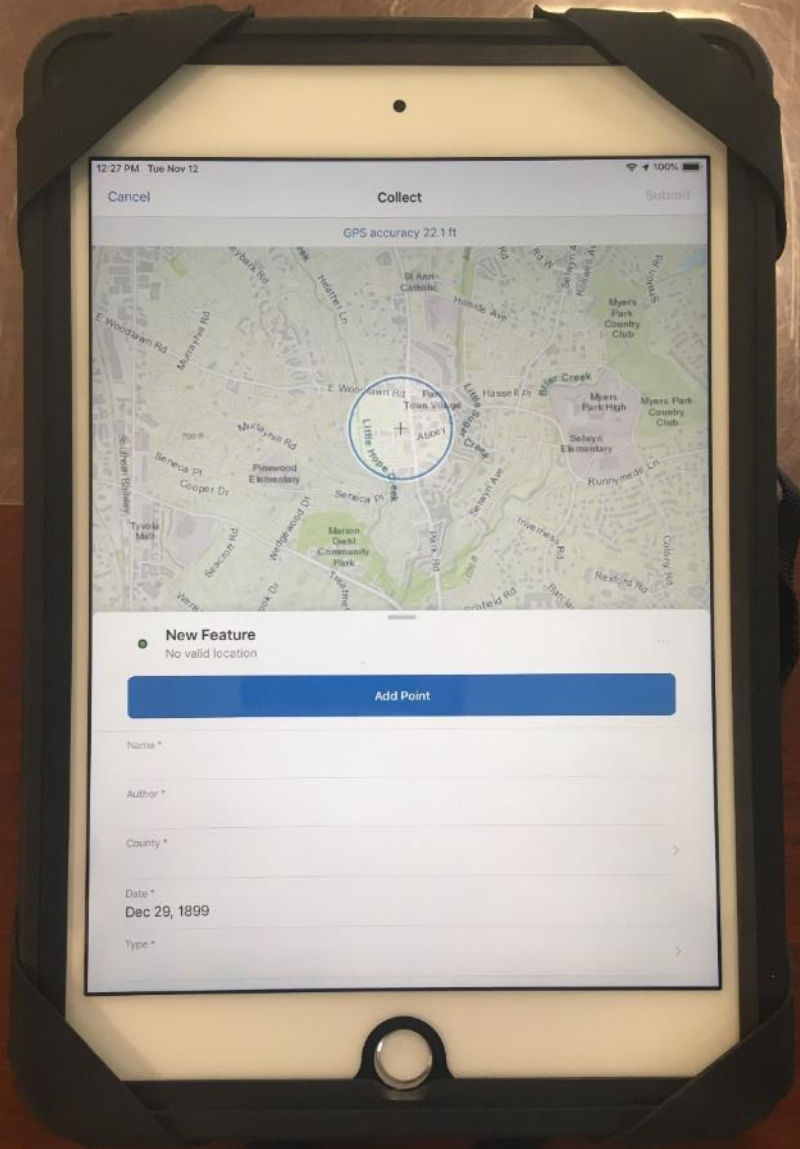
12:27 PM Tue Nov 12

100%

Cancel

Collect

Submit

GPS accuracy 22.1 ft

St Ann Catholic

Hillside Ave

Myers Park Country Club

E Woodlawn Rd

Murrayhill Rd

E Woodlawn Rd

Park Town Village

Hassell Pl

Briar Creek

Myers Park High

Myers Park Country Club

Little Hope Creek

Abbey

Selwyn Elementary

Seneca Pl

Pinewood Elementary

Cooper Dr

Seneca Pl

Runnymede Ln

Tyvola Mall

Seacroft Rd

Wedgewood Dr

Marion Diehl Community Park

Park Rd

Selwyn Ave

Inverness Rd

Colony Rd

Rexford Rd

New Feature

No valid location

Add Point

Name *

Author *

County *

Date *

Dec 29, 1899

Type *